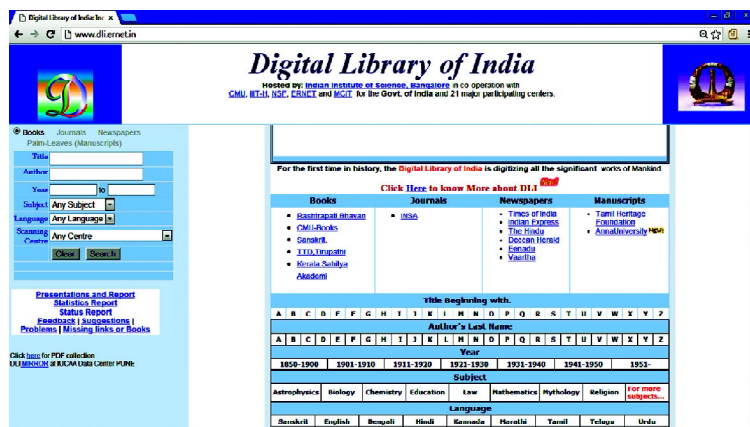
Digital Library of India ×

www.dli.ernet.in

Digital Library of India

Hosted by: Indian Institute of Science, Bangalore in co-operation with CMU, IIIT-H, NSF, ERNET and MCIT for the Govt. of India and 21 major participating centers.

Books Journals Newspapers
Palm-Leaves (Manuscripts)

Title
Author
Year to
Subject Any Subject
Language Any Language
Scanning Centre Any Centre
Clear Search

Presentations and Report
Statistics Report
Status Report
Feedback | Suggestions | Problems | Missing links or Books

Click here for PDF collection
DLI MIRROR at IUCAA Data Center PUNE

For the first time in history, the Digital Library of India is digitizing all the significant works of Mankind

Click Here to know More about DLI New

| Books | Journals | Newspapers | Manuscripts |
|---|---|---|---|
| Rashtrapati Bhavan<br>CMU-Books<br>Sanskrit<br>TTD, Tirupathi<br>Kerala Sahitya Akademi | INSA | Times of India<br>Indian Express<br>The Hindu<br>Deccan Herald<br>Eenadu<br>Vaartha | Tamil Heritage Foundation<br>AnnaUniversity New |

Title Beginning with.

| A | B | C | D | E | F | G | H | I | J | K | L | M | N | O | P | Q | R | S | T | U | V | W | X | Y | Z |
|---|---|---|---|---|---|---|---|---|---|---|---|---|---|---|---|---|---|---|---|---|---|---|---|---|---|

Author's Last Name

| A | B | C | D | E | F | G | H | I | J | K | L | M | N | O | P | Q | R | S | T | U | V | W | X | Y | Z |
|---|---|---|---|---|---|---|---|---|---|---|---|---|---|---|---|---|---|---|---|---|---|---|---|---|---|

Year

| 1850-1900 | 1901-1910 | 1911-1920 | 1921-1930 | 1931-1940 | 1941-1950 | 1951- |
|---|---|---|---|---|---|---|

Subject

| Astrophysics | Biology | Chemistry | Education | Law | Mathematics | Mythology | Religion | For more subjects... |
|---|---|---|---|---|---|---|---|---|

Language

| Sanskrit | English | Bengali | Hindi | Kannada | Marathi | Tamil | Telugu | Urdu |
|---|---|---|---|---|---|---|---|---|